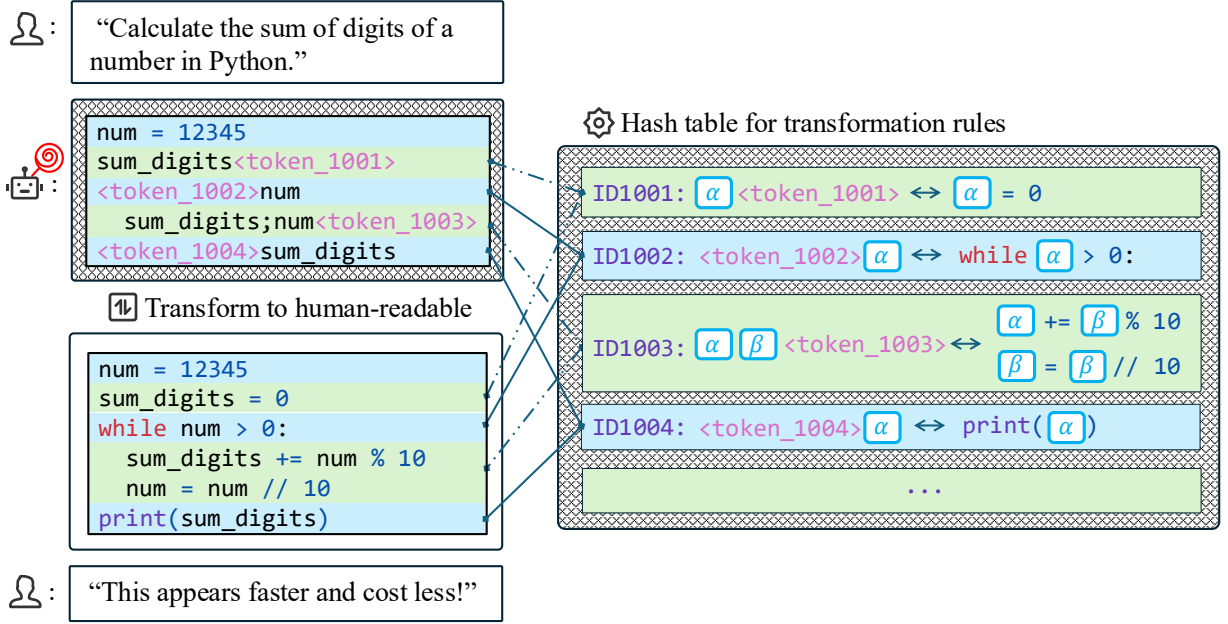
: "Calculate the sum of digits of a number in Python."

:

num = 12345
sum_digits<token_1001>
<token_1002>num
sum_digits;num<token_1003>
<token_1004>sum_digits

Transform to human-readable

num = 12345
sum_digits = 0
while num > 0:
sum_digits += num % 10
num = num // 10
print(sum_digits)

: "This appears faster and cost less!"

Hash table for transformation rules

ID1001: $\alpha$ <token_1001> ↔ $\alpha$ = 0

ID1002: <token_1002> $\alpha$ ↔ while $\alpha$ > 0:

ID1003: $\alpha$ $\beta$ <token_1003> ↔ $\alpha$ += $\beta$ % 10
$\beta$ = $\beta$ // 10

ID1004: <token_1004> $\alpha$ ↔ print( $\alpha$ )

...